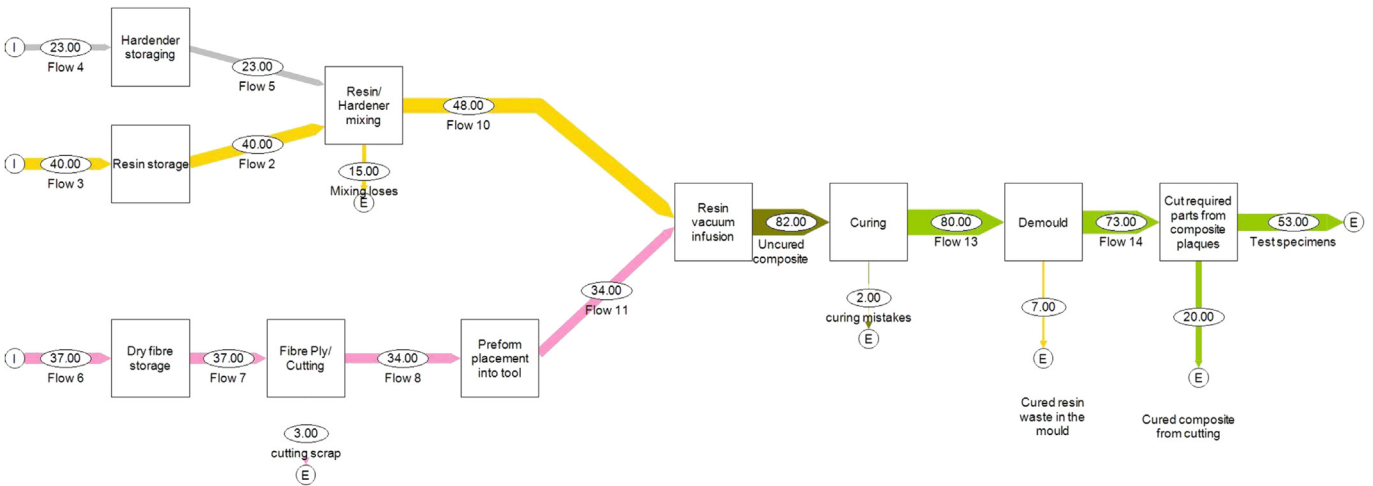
I 23.00 Flow 4

Hardender storaging

23.00 Flow 5

Resin/ Hardener mixing

48.00 Flow 10

I 40.00 Flow 3

Resin storage

40.00 Flow 2

15.00 Mixing loses E

Resin vacuum infusion

82.00 Uncured composite

Curing

80.00 Flow 13

Demould

73.00 Flow 14

Cut required parts from composite plaques

53.00 Test specimens E

34.00 Flow 11

2.00 curing mistakes E

7.00 E

Cured resin waste in the mould

20.00 E

Cured composite from cutting

I 37.00 Flow 6

Dry fibre storage

37.00 Flow 7

Fibre Ply/ Cutting

34.00 Flow 8

Preform placement into tool

3.00 cutting scrap E